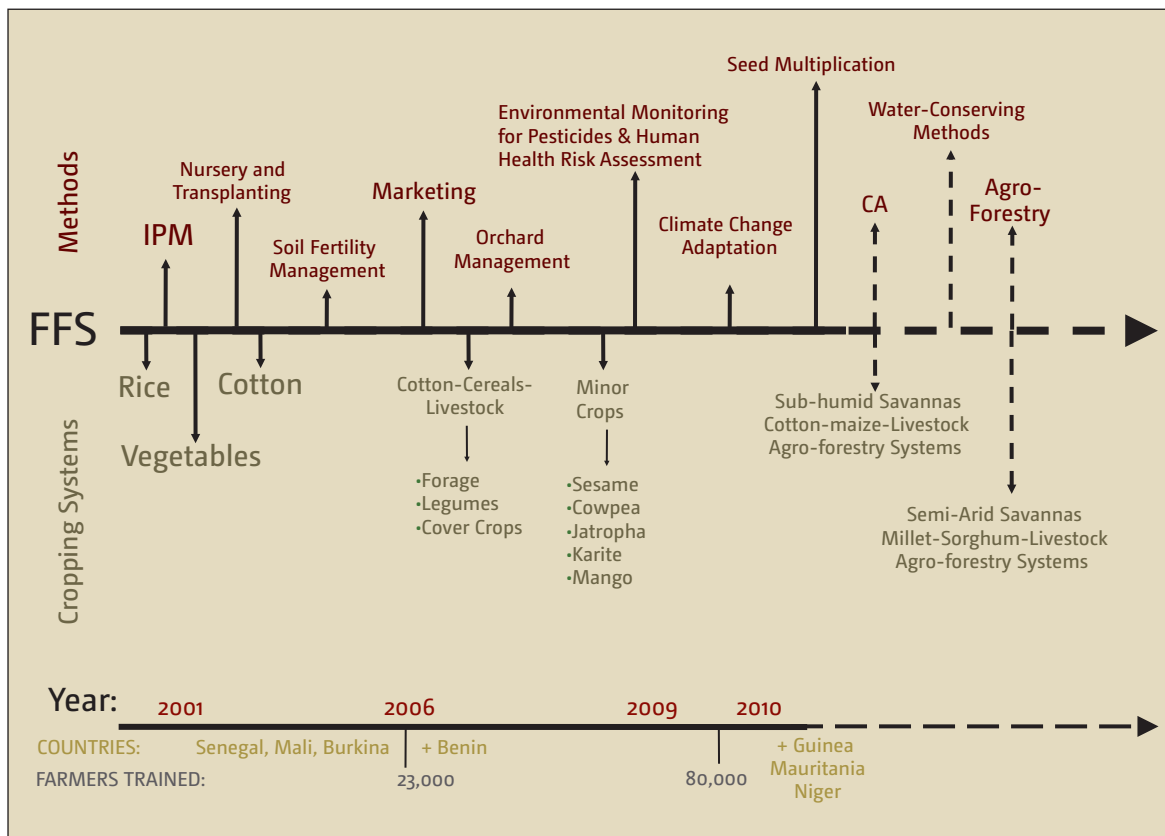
Methods

Seed Multiplication

Environmental Monitoring for Pesticides & Human Health Risk Assessment

Water-Conserving Methods

Nursery and Transplanting

Marketing

Agro-Forestry

CA

IPM

Soil Fertility Management

Orchard Management

Climate Change Adaptation

FFS

Rice

Cotton

Vegetables

Cotton-Cereals-Livestock

·Forage
·Legumes
·Cover Crops

Minor Crops

·Sesame
·Cowpea
·Jatropha
·Karite
·Mango

Sub-humid Savannas
Cotton-maize-Livestock
Agro-forestry Systems

Semi-Arid Savannas
Millet-Sorghum-Livestock
Agro-forestry Systems

Cropping Systems

Year:

2001

2006

2009

2010

COUNTRIES: Senegal, Mali, Burkina + Benin + Guinea Mauritania Niger

FARMERS TRAINED: 23,000 80,000